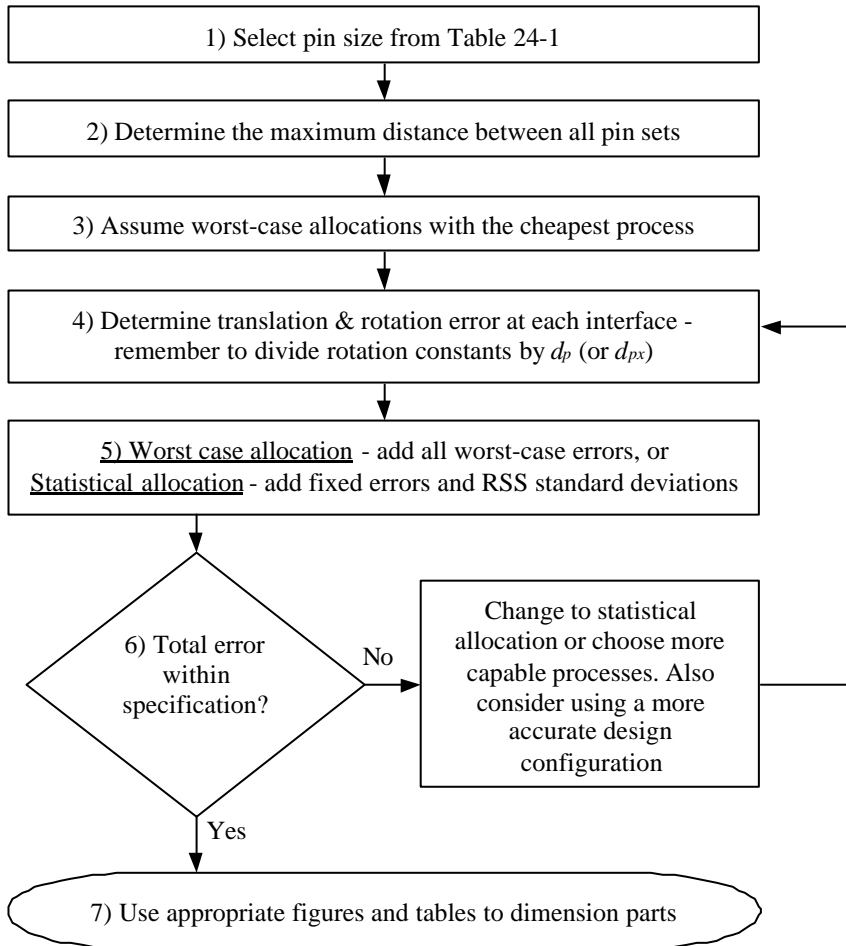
1) Select pin size from Table 24-1

2) Determine the maximum distance between all pin sets

3) Assume worst-case allocations with the cheapest process

4) Determine translation & rotation error at each interface - remember to divide rotation constants by $d_p$ (or $d_{px}$)

5) Worst case allocation - add all worst-case errors, or Statistical allocation - add fixed errors and RSS standard deviations

6) Total error within specification?

No

Change to statistical allocation or choose more capable processes. Also consider using a more accurate design configuration

Yes

7) Use appropriate figures and tables to dimension parts